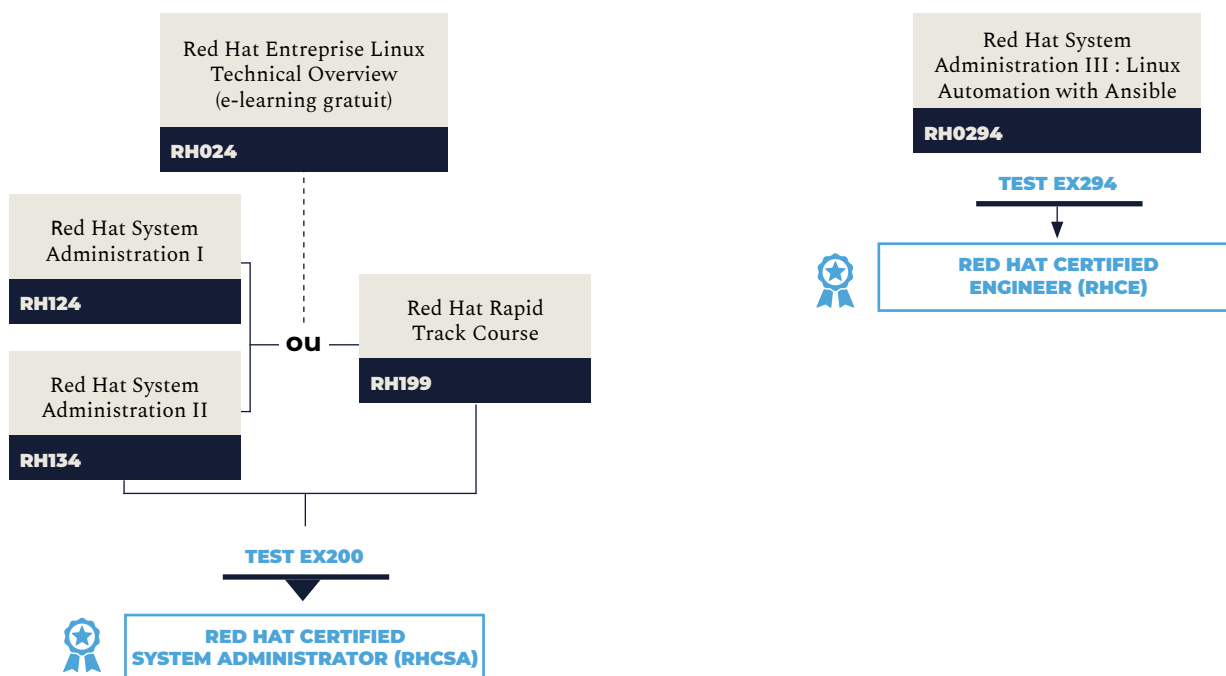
Red Hat Entreprise Linux Technical Overview (e-learning gratuit)

RH024

Red Hat System Administration I

RH124

Red Hat System Administration II

RH134

ou

Red Hat Rapid Track Course

RH199

TEST EX200

RED HAT CERTIFIED SYSTEM ADMINISTRATOR (RHCSA)

Red Hat System Administration III : Linux Automation with Ansible

RH0294

TEST EX294

RED HAT CERTIFIED ENGINEER (RHCE)